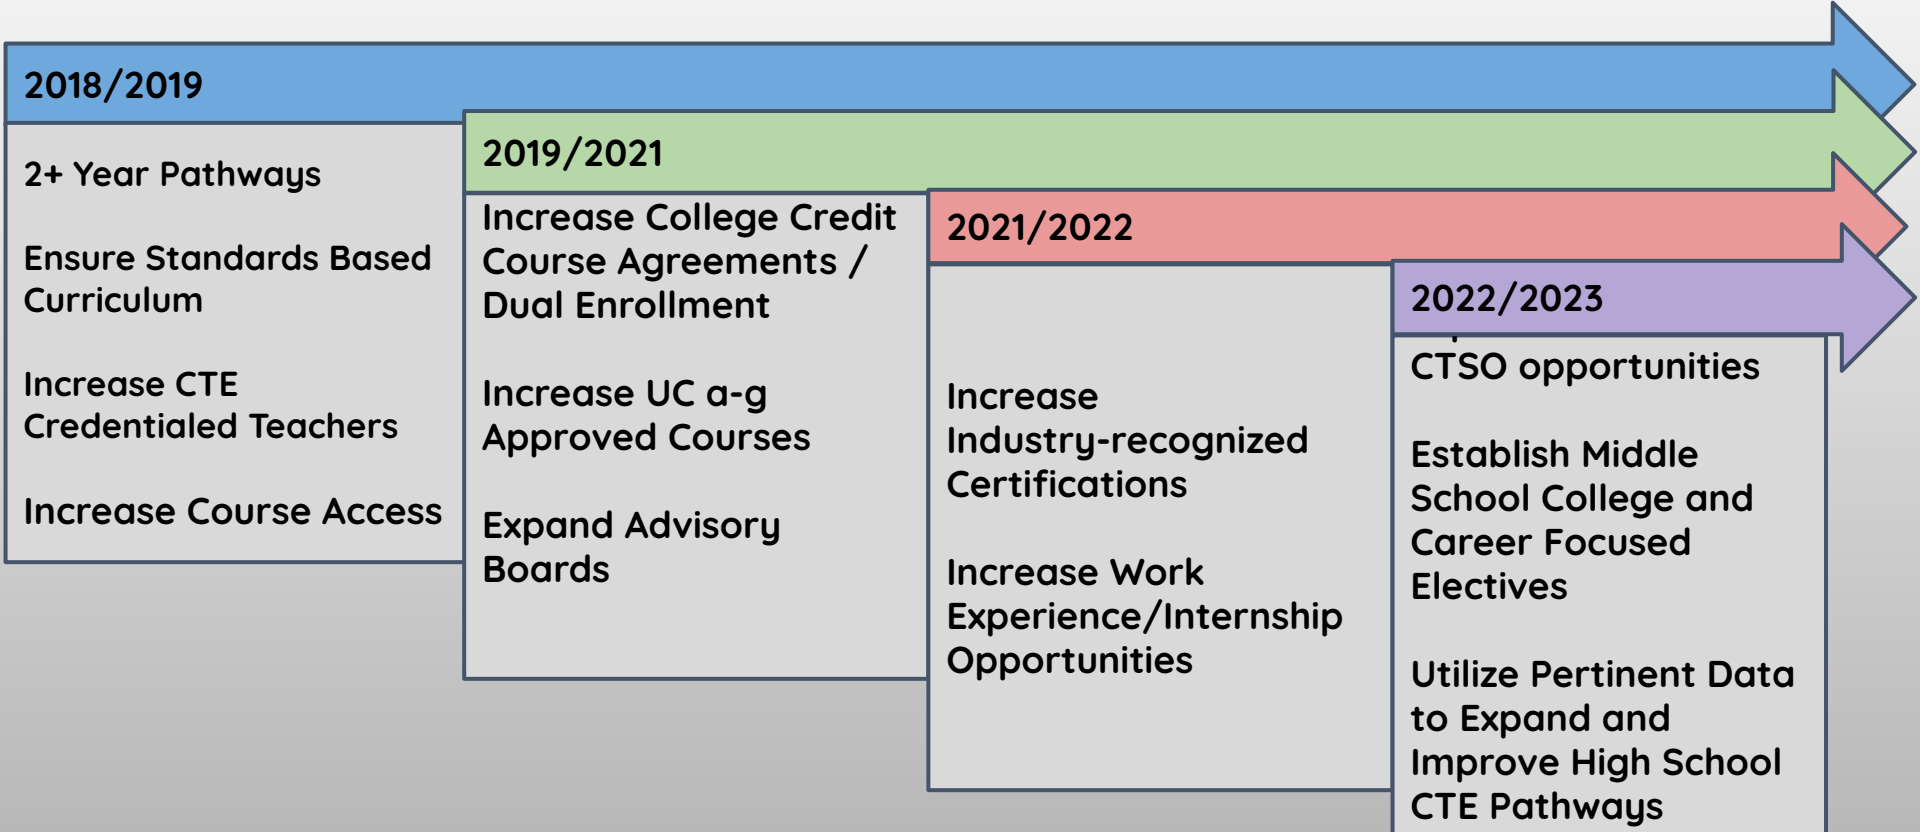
2018/2019

2+ Year Pathways

Ensure Standards Based Curriculum

Increase CTE Credentialed Teachers

Increase Course Access

2019/2021

Increase College Credit Course Agreements / Dual Enrollment

Increase UC a-g Approved Courses

Expand Advisory Boards

2021/2022

Increase Industry-recognized Certifications

Increase Work Experience/Internship Opportunities

2022/2023

CTSO opportunities

Establish Middle School College and Career Focused Electives

Utilize Pertinent Data to Expand and Improve High School CTE Pathways